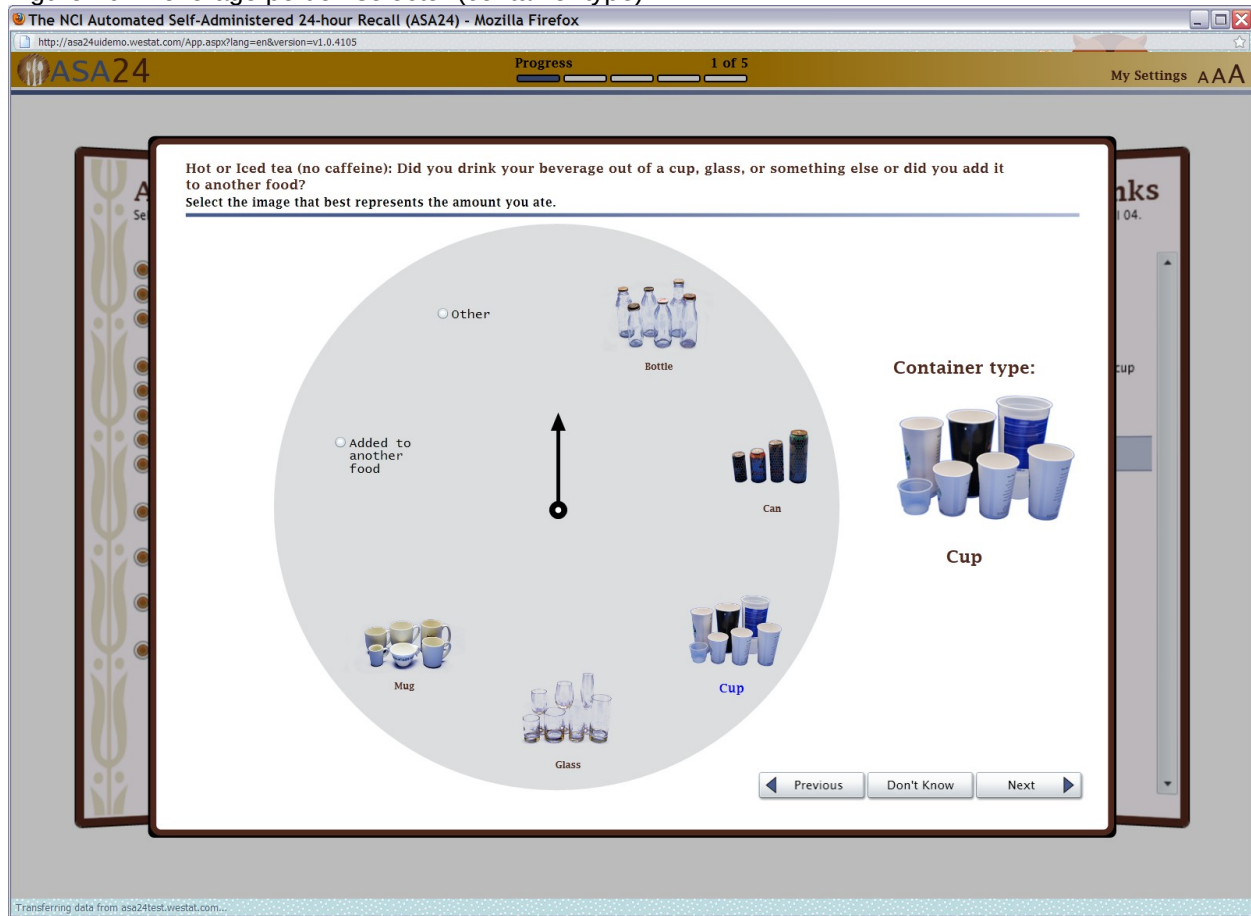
The NCI Automated Self-Administered 24-hour Recall (ASA24) - Mozilla Firefox

http://asa24uidemo.westat.com/App.aspx?lang=en&version=v1.0.4105

ASA24

Progress 1 of 5

My Settings AAA

Hot or Iced tea (no caffeine): Did you drink your beverage out of a cup, glass, or something else or did you add it to another food?
Select the image that best represents the amount you ate.

Other

Bottle

Added to another food

Can

Mug

Cup

Glass

Container type:

Cup

Previous Don't Know Next

A
Se

nks
l 04.

cup

Transferring data from asa24test.westat.com...